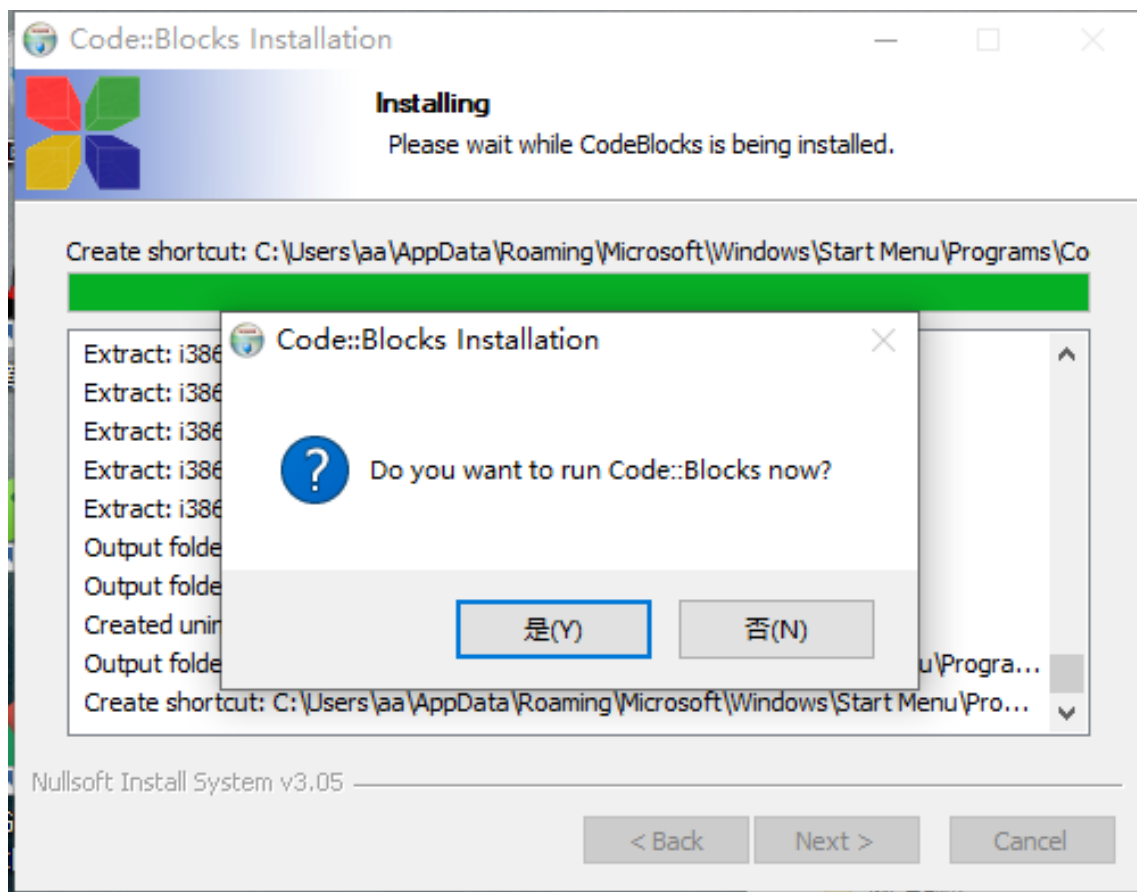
Code::Blocks Installation

Installing
Please wait while CodeBlocks is being installed.

Create shortcut: C:\Users\aa\AppData\Roaming\Microsoft\Windows\Start Menu\Programs\Co

Extract: i386
Extract: i386
Extract: i386
Extract: i386
Extract: i386
Output folde
Output folde
Created unin
Output folde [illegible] u\Progra...
Create shortcut: C:\Users\aa\AppData\Roaming\Microsoft\Windows\Start Menu\Pro...

Code::Blocks Installation

Do you want to run Code::Blocks now?

是(Y) 否(N)

Nullsoft Install System v3.05

< Back Next > Cancel